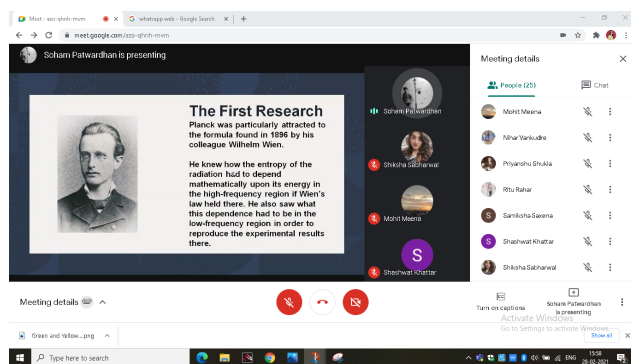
Meet - azo-qhnh-mvm
whatsapp web - Google Search
meet.google.com/azo-qhnh-mvm

Soham Patwardhan is presenting

The First Research
Planck was particularly attracted to the formula found in 1896 by his colleague Wilhelm Wien.

He knew how the entropy of the radiation had to depend mathematically upon its energy in the high-frequency region if Wien's law held there. He also saw what this dependence had to be in the low-frequency region in order to reproduce the experimental results there.

Soham Patwardhan
Shiksha Sabharwal
Mohit Meena
S
Shashwat Khattar

Meeting details
People (25)
Chat
Mohit Meena
Nihar Vankudre
Priyanshu Shukla
Ritu Rahar
S
Samiksha Saxena
S
Shashwat Khattar
Shiksha Sabharwal

Meeting details
Turn on captions
Soham Patwardhan is presenting
Activate Windows
Go to Settings to activate Windows.

Green and Yellow....png
Show all

Type here to search
ENG
15:58
26-02-2021